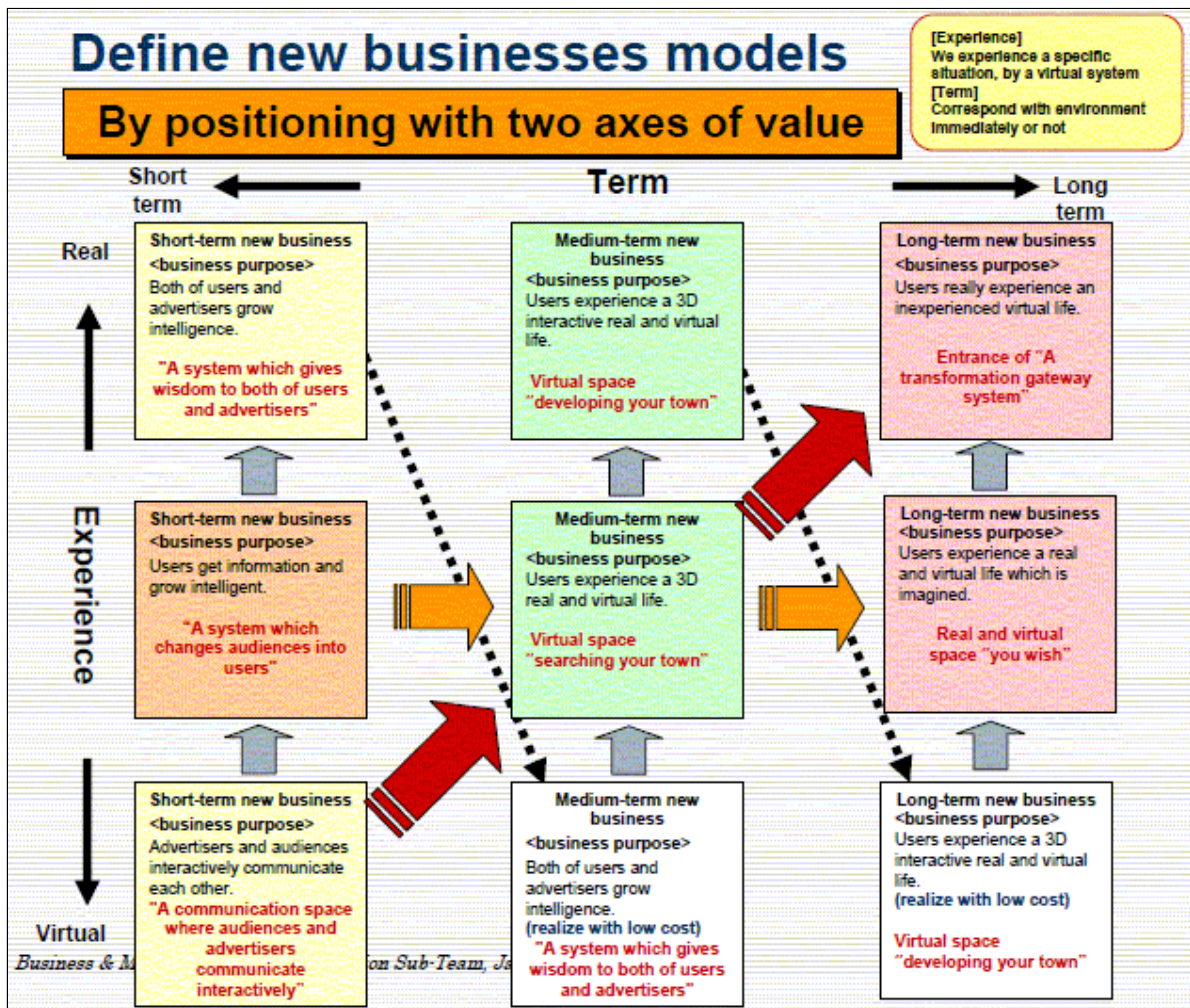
Define new businesses models

By positioning with two axes of value

[Experience]
We experience a specific situation, by a virtual system
[Term]
Correspond with environment immediately or not

Short term

Term

Long term

Real

Experience

Virtual

Short-term new business
<business purpose>
Both of users and advertisers grow intelligence.
"A system which gives wisdom to both of users and advertisers"

Medium-term new business
<business purpose>
Users experience a 3D interactive real and virtual life.
Virtual space "developing your town"

Long-term new business
<business purpose>
Users really experience an inexperienced virtual life.
Entrance of "A transformation gateway system"

Short-term new business
<business purpose>
Users get information and grow intelligent.
"A system which changes audiences into users"

Medium-term new business
<business purpose>
Users experience a 3D real and virtual life.
Virtual space "searching your town"

Long-term new business
<business purpose>
Users experience a real and virtual life which is imagined.
Real and virtual space "you wish"

Short-term new business
<business purpose>
Advertisers and audiences interactively communicate each other.
"A communication space where audiences and advertisers communicate interactively"

Medium-term new business
<business purpose>
Both of users and advertisers grow intelligence.
(realize with low cost)
"A system which gives wisdom to both of users and advertisers"

Long-term new business
<business purpose>
Users experience a 3D interactive real and virtual life.
(realize with low cost)
Virtual space "developing your town"

Business & M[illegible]on Sub-Team, Je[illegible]